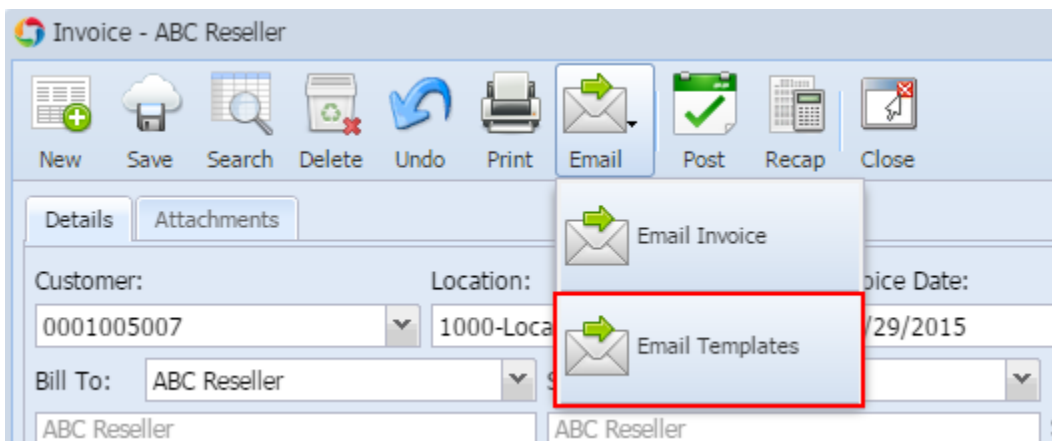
Invoice - ABC Reseller

New Save Search Delete Undo Print Email Post Recap Close

Details Attachments

Customer:
0001005007

Location:
1000-Loca

Email Invoice

oice Date:
/29/2015

Email Templates

Bill To: ABC Reseller

S

ABC Reseller
ABC Reseller